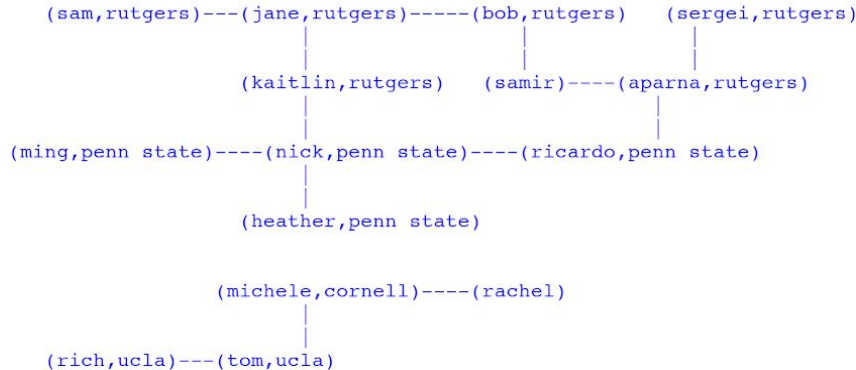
(sam,rutgers)---(jane,rutgers)-----(bob,rutgers)    (sergei,rutgers)
|                    |                    |
(kaitlin,rutgers)    (samir)----(aparna,rutgers)
|                    |
(ming,penn state)----(nick,penn state)----(ricardo,penn state)
|
(heather,penn state)

(michele,cornell)----(rachel)
|
(rich,ucla)---(tom,ucla)